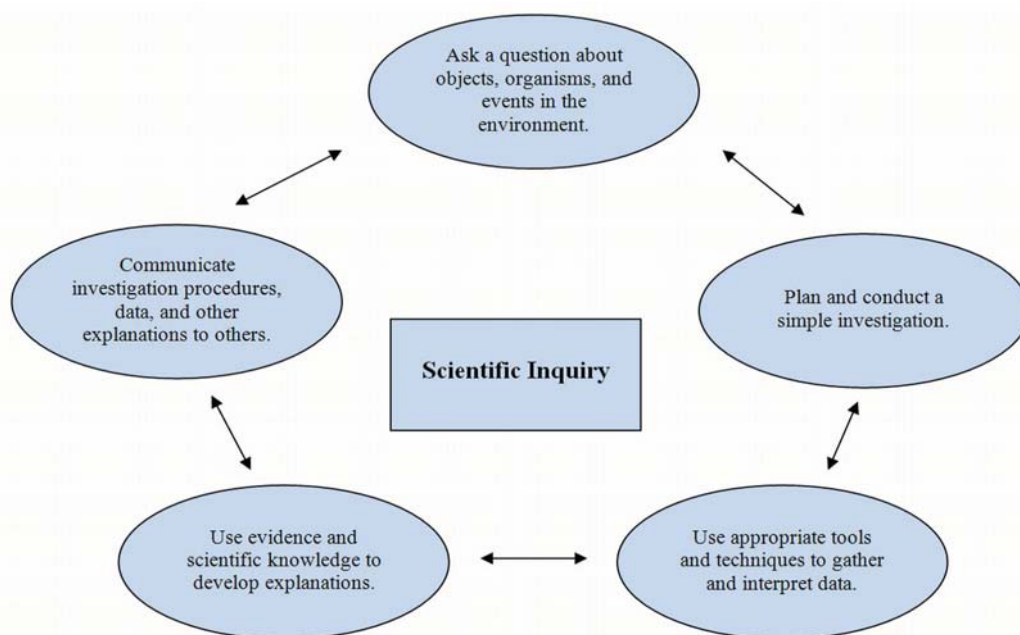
Ask a question about objects, organisms, and events in the environment.

Plan and conduct a simple investigation.

Use appropriate tools and techniques to gather and interpret data.

Use evidence and scientific knowledge to develop explanations.

Communicate investigation procedures, data, and other explanations to others.

Scientific Inquiry